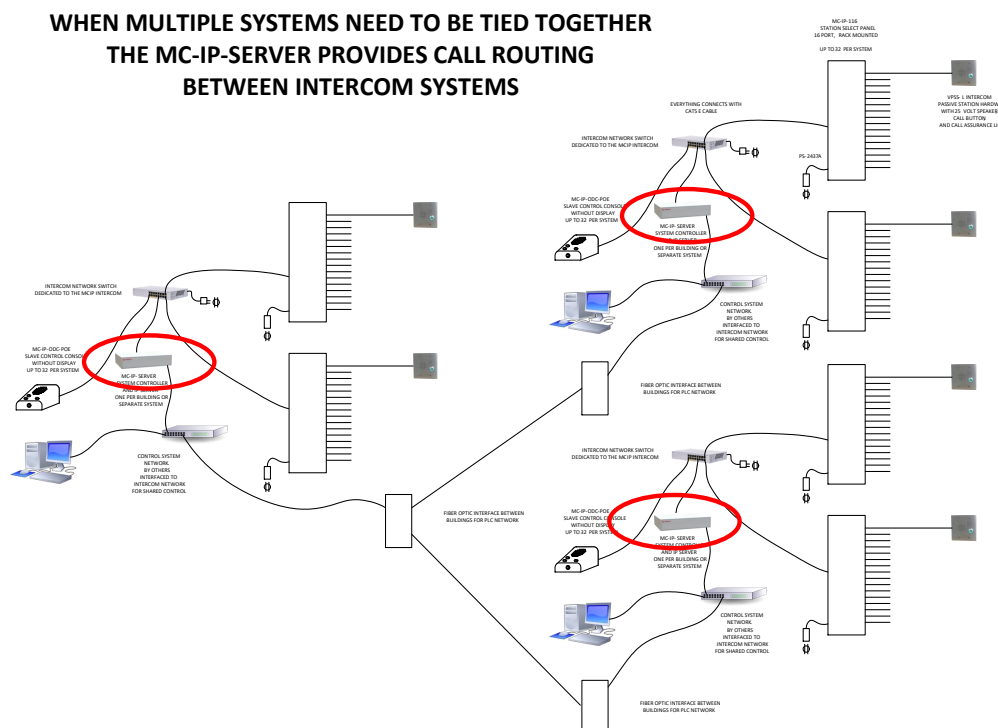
WHEN MULTIPLE SYSTEMS NEED TO BE TIED TOGETHER THE MC-IP-SERVER PROVIDES CALL ROUTING BETWEEN INTERCOM SYSTEMS

MC-IP-116
STATION SELECT PANEL
16 PORT, RACK MOUNTED
UP TO 32 PER SYSTEM

VPSS- L INTERCOM
PASSIVE STATION HARDW
WITH 25 VOLT SPEAKE
CALL BUTTON
AND CALL ASSURANCE LI

EVERYTHING CONNECTS WITH
CAT5 E CABLE

INTERCOM NETWORK SWITCH
DEDICATED TO THE MCIP INTERCOM

PS- 2437A

MC-IP-ODC-POE
SLAVE CONTROL CONSOLE
WITHOUT DISPLAY
UP TO 32 PER SYSTEM

MC-IP- SERVER
SYSTEM CONTROLLER
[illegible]
ONE PER BUILDING OR
SEPARATE SYSTEM

CONTROL SYSTEM
NETWORK
BY OTHERS
INTERFACED TO
INTERCOM NETWORK
FOR SHARED CONTROL

INTERCOM NETWORK SWITCH
DEDICATED TO THE MCIP INTERCOM

MC-IP-ODC-POE
SLAVE CONTROL CONSOLE
WITHOUT DISPLAY
UP TO 32 PER SYSTEM

MC-IP- SERVER
SYSTEM CONTROLLER
AND IP SERVER
ONE PER BUILDING OR
SEPARATE SYSTEM

CONTROL SYSTEM
NETWORK
BY OTHERS
INTERFACED TO
INTERCOM NETWORK
FOR SHARED CONTROL

FIBER OPTIC INTERFACE BETWEEN
BUILDINGS FOR PLC NETWORK

INTERCOM NETWORK SWITCH
DEDICATED TO THE MCIP INTERCOM

MC-IP-ODC-POE
SLAVE CONTROL CONSOLE
WITHOUT DISPLAY
UP TO 32 PER SYSTEM

MC-IP- SERVER
SYSTEM CONTROLLER
AND IP SERVER
ONE PER BUILDING OR
SEPARATE SYSTEM

FIBER OPTIC INTERFACE BETWEEN
BUILDINGS FOR PLC NETWORK

CONTROL SYSTEM
NETWORK
BY OTHERS
INTERFACED TO
INTERCOM NETWORK
FOR SHARED CONTROL

FIBER OPTIC INTERFACE BETWEEN
BUILDINGS FOR PLC NETWORK